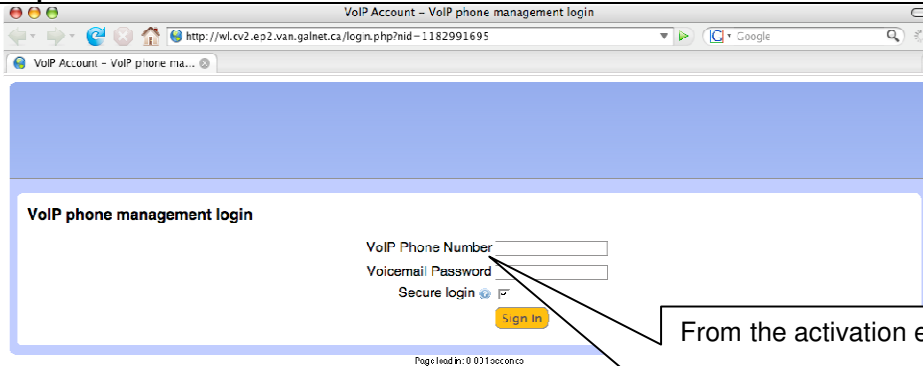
VoIP Account – VoIP phone management login

http://wl.cv2.ep2.van.galnet.ca/login.php?nid=1182991695

Google

VoIP Account – VoIP phone ma...

VoIP phone management login

VoIP Phone Number

Voicemail Password

Secure login

Sign In

From the activation e

Page load in: 0.031 seconds